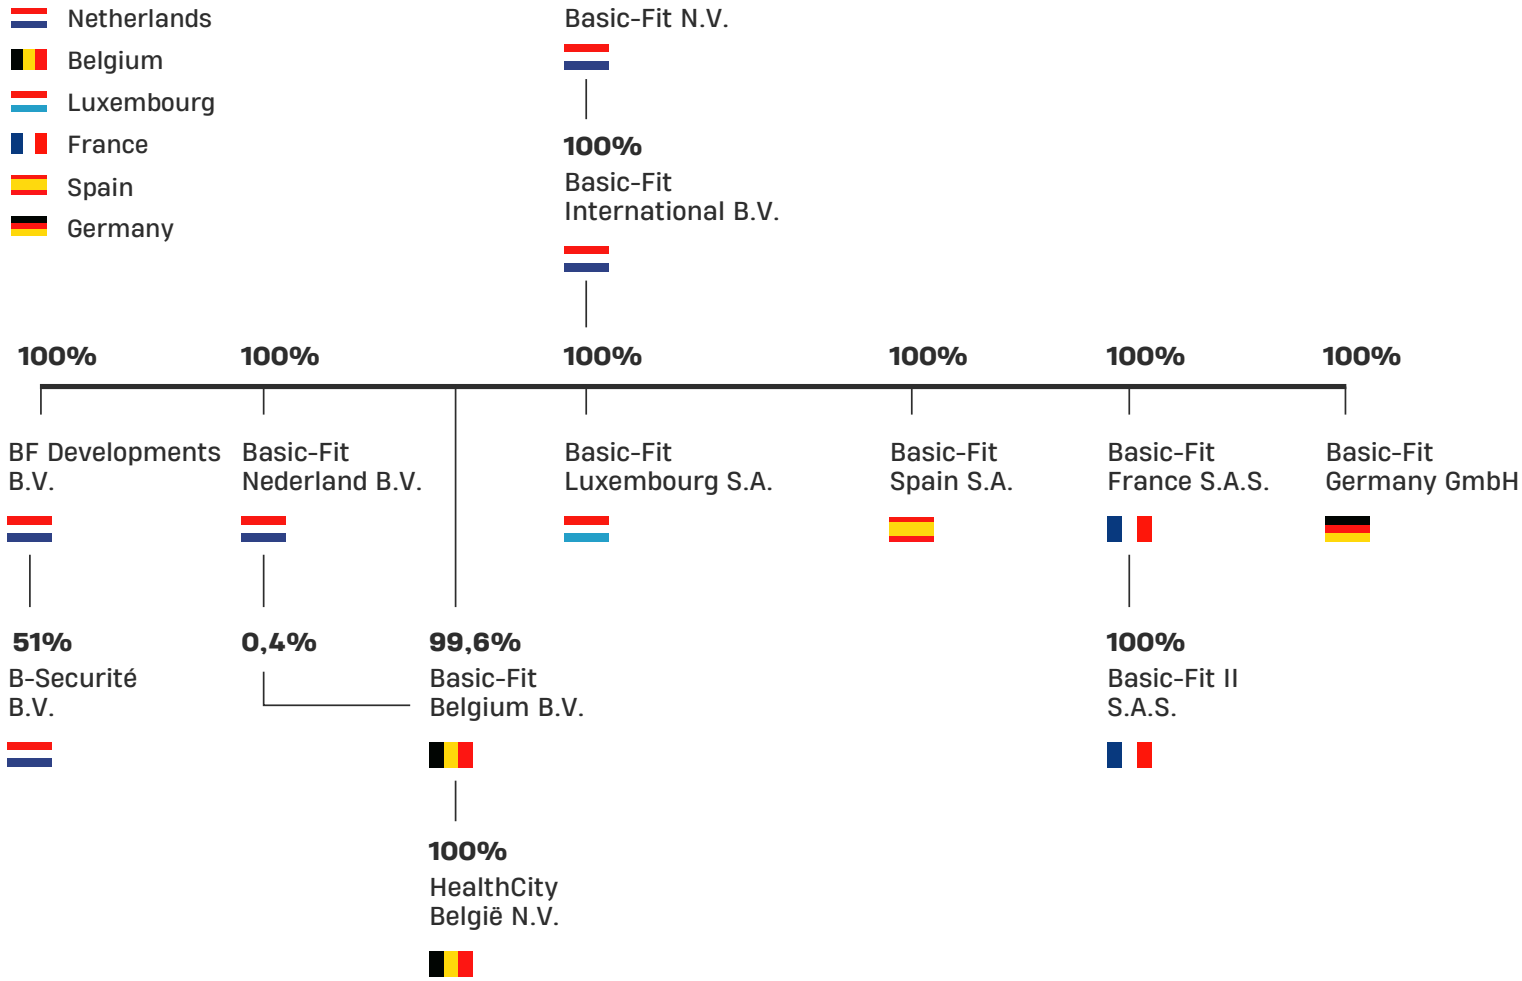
Netherlands
Belgium
Luxembourg
France
Spain
Germany

Basic-Fit N.V.

100%
Basic-Fit International B.V.

100%
BF Developments B.V.

100%
Basic-Fit Nederland B.V.

100%
Basic-Fit Luxembourg S.A.

100%
Basic-Fit Spain S.A.

100%
Basic-Fit France S.A.S.

100%
Basic-Fit Germany GmbH

51%
B-Securité B.V.

0,4%

99,6%
Basic-Fit Belgium B.V.

100%
HealthCity België N.V.

100%
Basic-Fit II S.A.S.